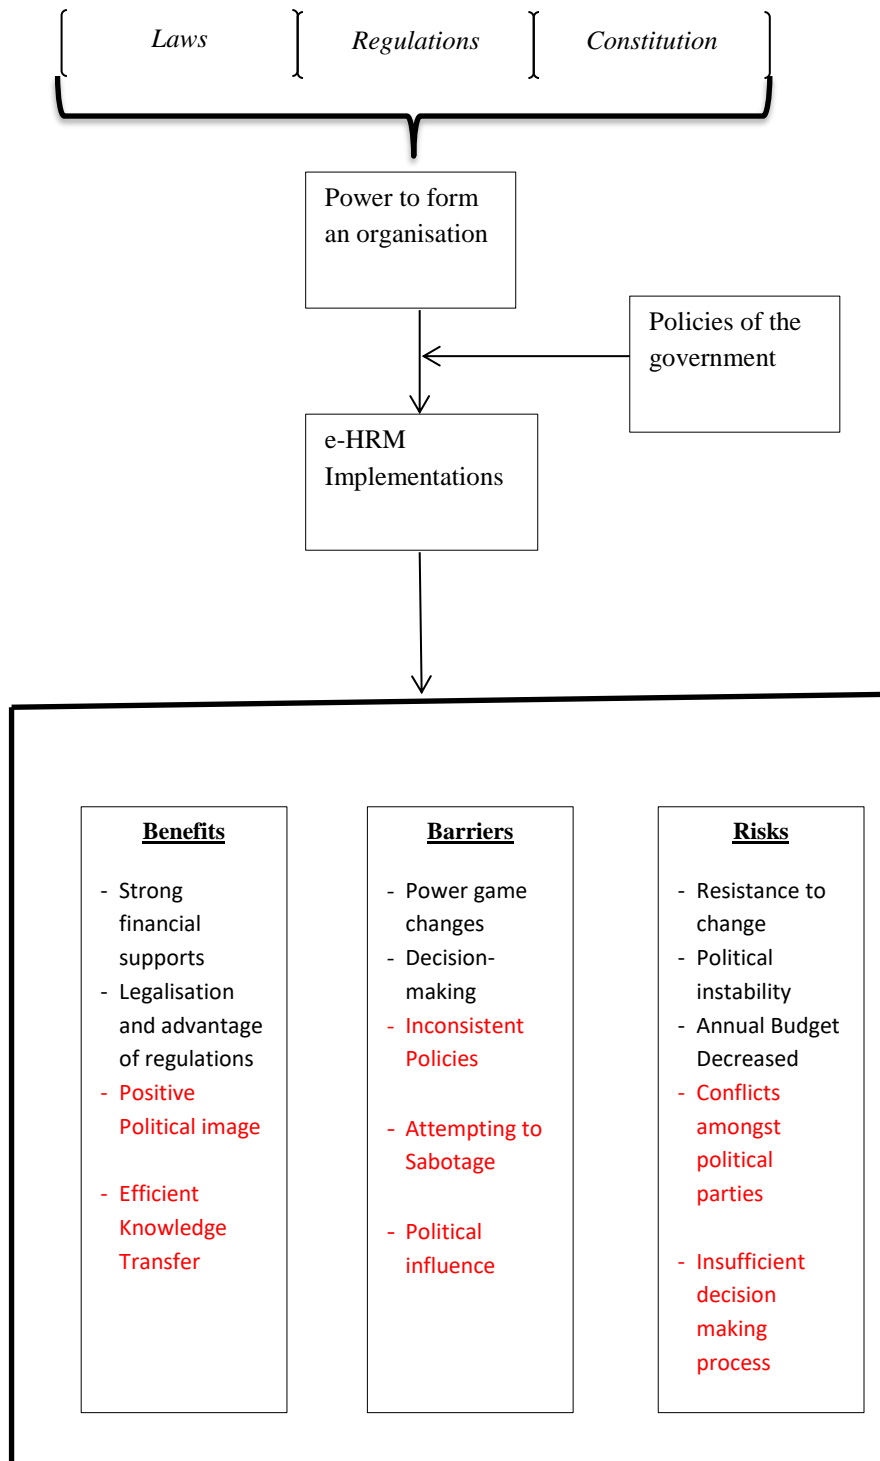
Laws

Regulations

Constitution

Power to form an organisation

Policies of the government

e-HRM Implementations

Benefits

- Strong financial supports
- Legalisation and advantage of regulations
- Positive Political image

- Efficient Knowledge Transfer

Barriers

- Power game changes
- Decision-making
- Inconsistent Policies

- Attempting to Sabotage

- Political influence

Risks

- Resistance to change
- Political instability
- Annual Budget Decreased
- Conflicts amongst political parties

- Insufficient decision making process